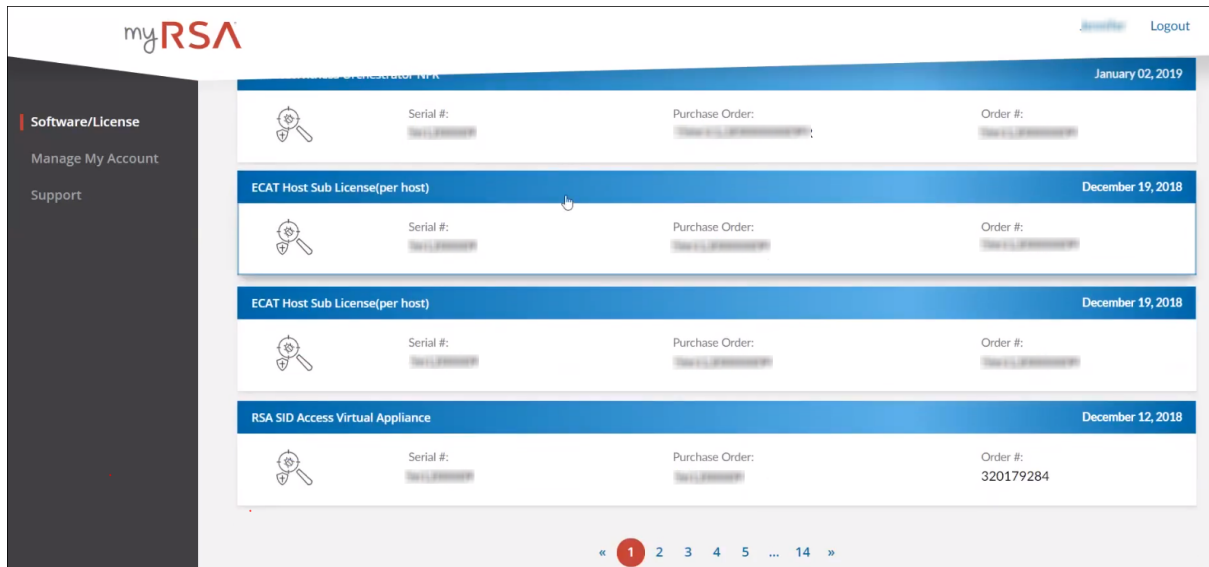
myRSA

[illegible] Logout

Software/License

Manage My Account

Support

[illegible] Orchestrator NFR January 02, 2019

Serial #: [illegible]

Purchase Order: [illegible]

Order #: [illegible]

ECAT Host Sub License(per host) December 19, 2018

Serial #: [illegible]

Purchase Order: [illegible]

Order #: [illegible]

ECAT Host Sub License(per host) December 19, 2018

Serial #: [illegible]

Purchase Order: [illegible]

Order #: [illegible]

RSA SID Access Virtual Appliance December 12, 2018

Serial #: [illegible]

Purchase Order: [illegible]

Order #: 320179284

« 1 2 3 4 5 ... 14 »